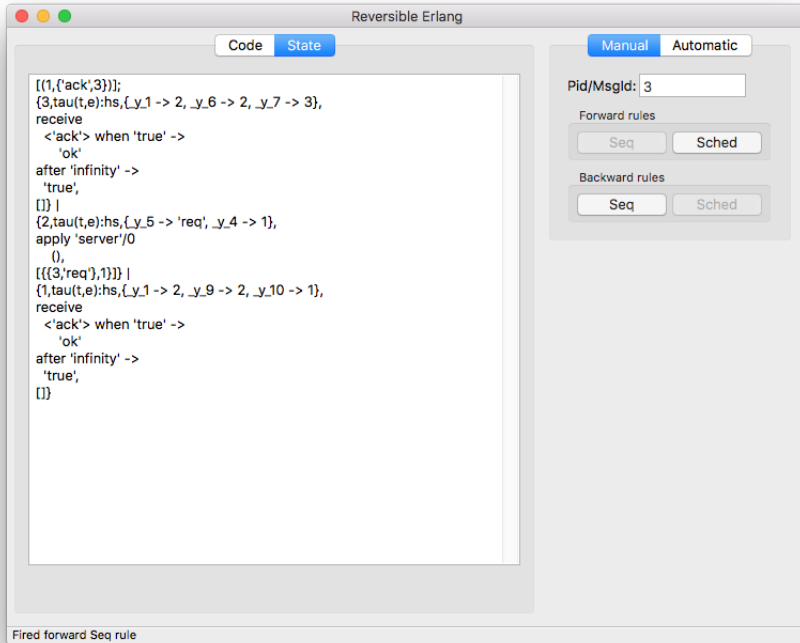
Reversible Erlang

Code State

[(1,{'ack',3})];
{3,tau(t,e):hs,{_y_1 -> 2, _y_6 -> 2, _y_7 -> 3},
receive
<'ack'> when 'true' ->
'ok'
after 'infinity' ->
'true',
[]} |
{2,tau(t,e):hs,{_y_5 -> 'req', _y_4 -> 1},
apply 'server'/0
(),
[{{3,'req'},1}]} |
{1,tau(t,e):hs,{_y_1 -> 2, _y_9 -> 2, _y_10 -> 1},
receive
<'ack'> when 'true' ->
'ok'
after 'infinity' ->
'true',
[]}

Manual Automatic

Pid/MsgId: 3

Forward rules

Seq Sched

Backward rules

Seq Sched

Fired forward Seq rule